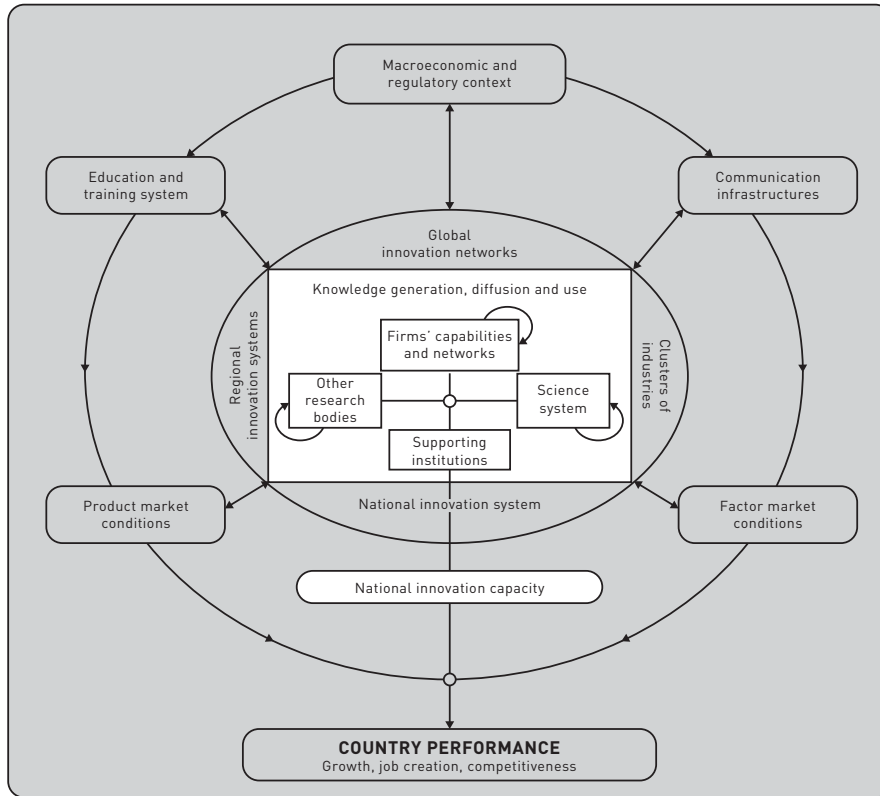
Macroeconomic and regulatory context

Education and training system

Communication infrastructures

Global innovation networks

Knowledge generation, diffusion and use

Regional innovation systems

Firms' capabilities and networks

Clusters of industries

Other research bodies

Science system

Supporting institutions

Product market conditions

National innovation system

Factor market conditions

National innovation capacity

COUNTRY PERFORMANCE
Growth, job creation, competitiveness